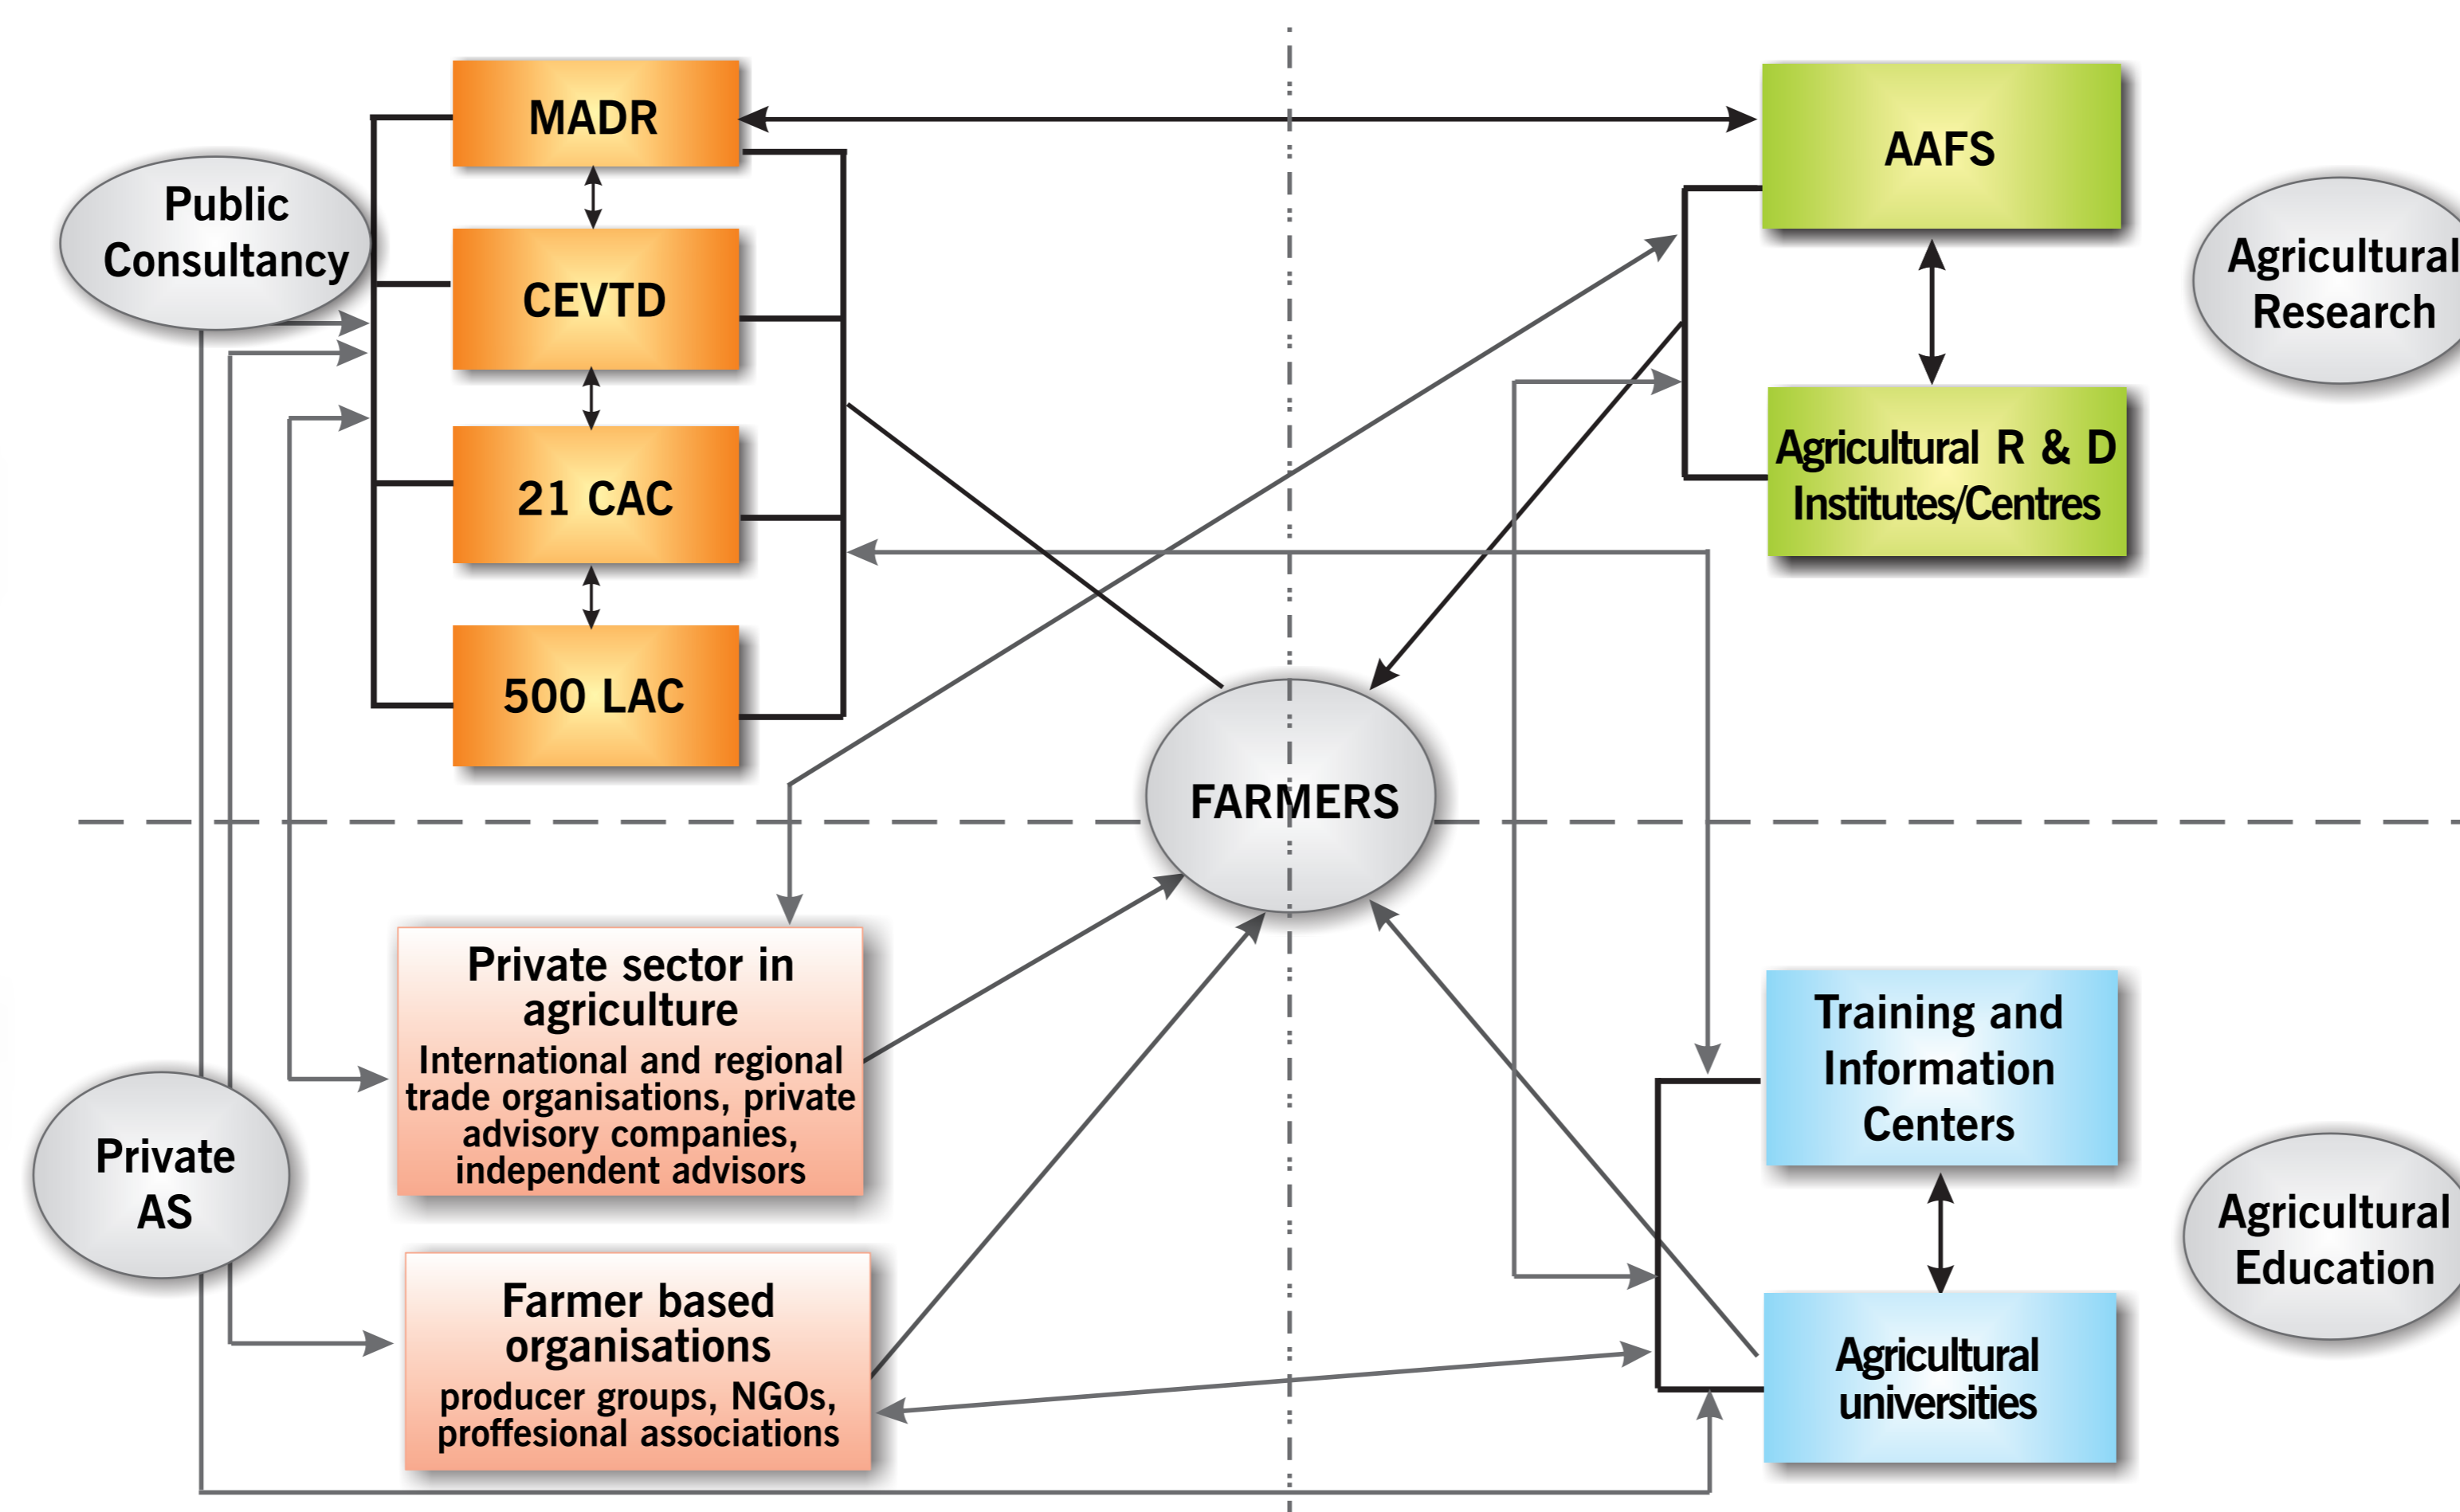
MADR

CEVTD

21 CAC

500 LAC

Public Consultancy

AAFS

Agricultural R & D Institutes/Centres

Agricultural Research

FARMERS

Private AS

Private sector in agriculture
International and regional trade organisations, private advisory companies, independent advisors

Farmer based organisations
producer groups, NGOs, proffesional associations

Training and Information Centers

Agricultural universities

Agricultural Education